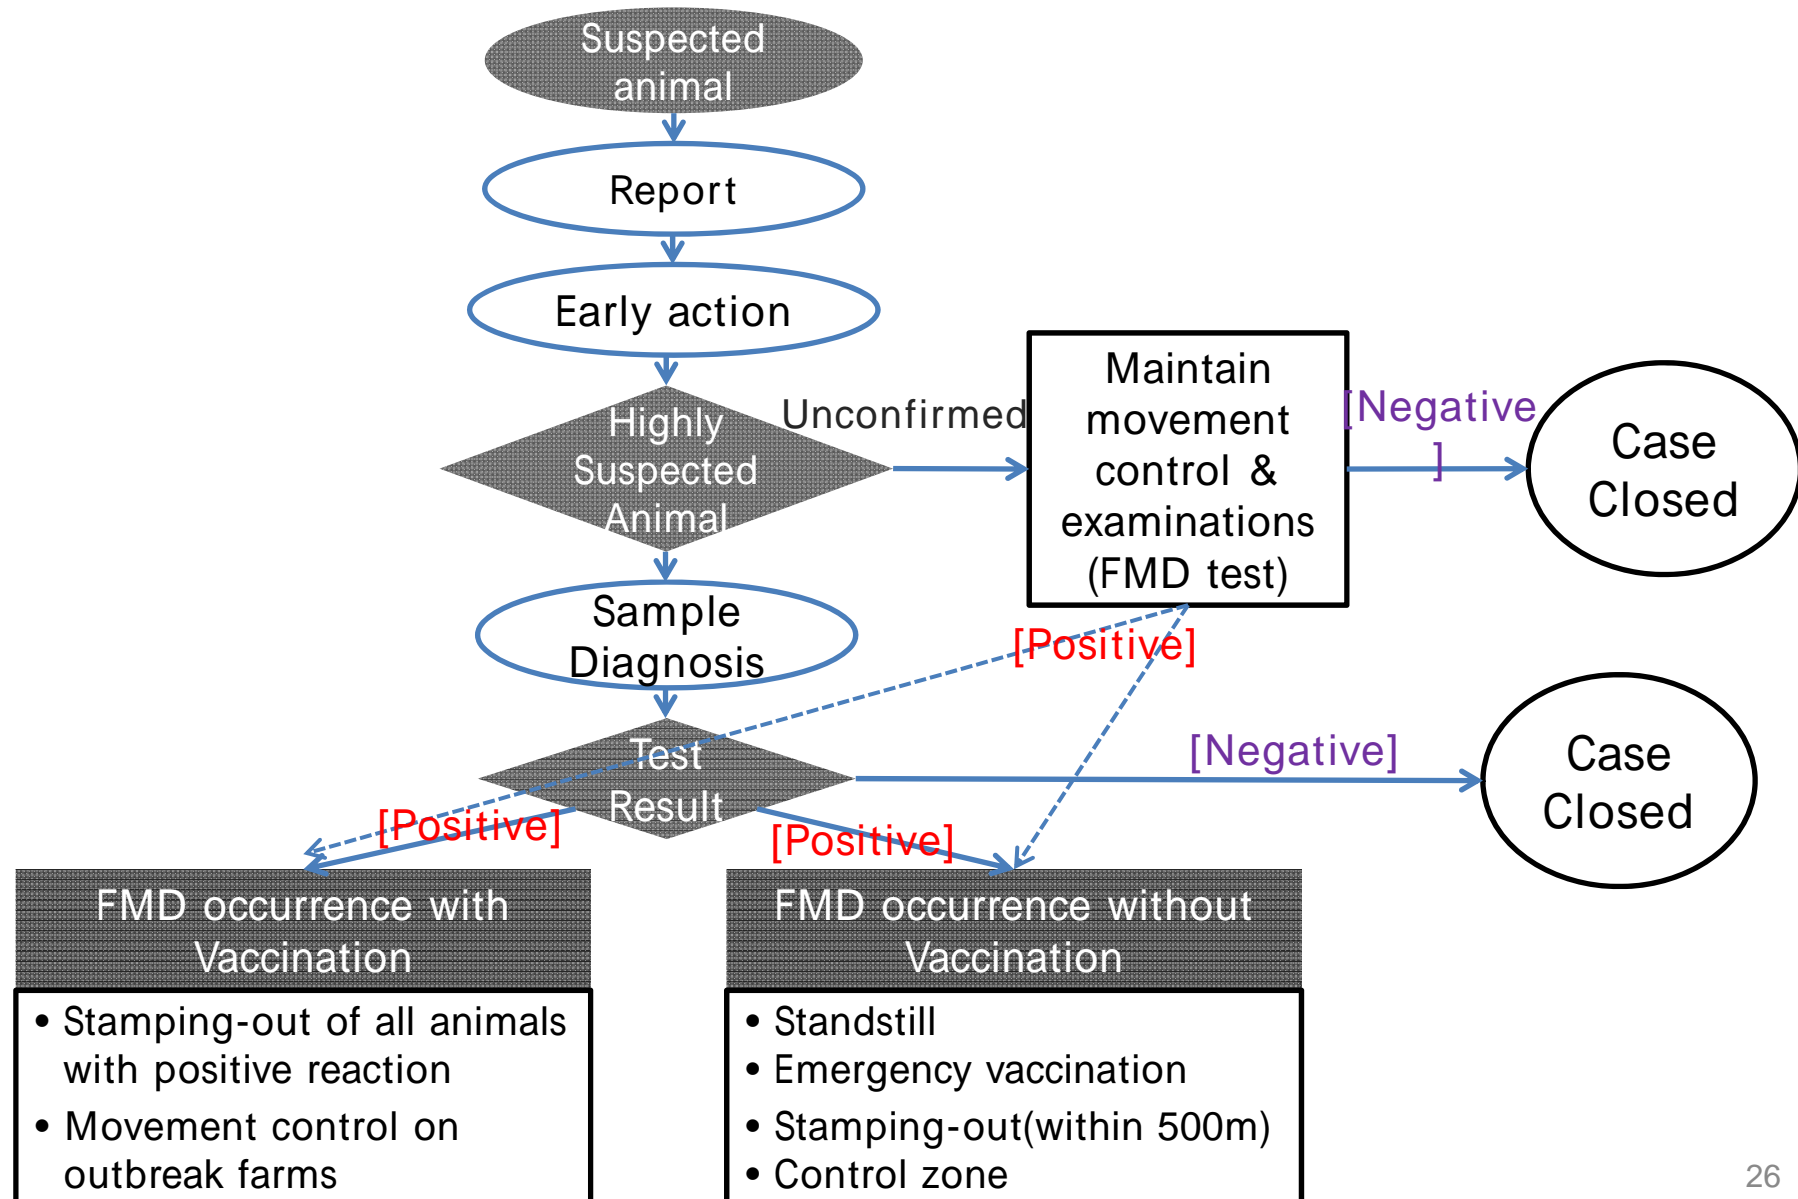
Suspected animal

Report

Early action

Highly Suspected Animal

Unconfirmed

Maintain movement control & examinations (FMD test)

[Negative ]

Case Closed

Sample Diagnosis

[Positive]

Test Result

[Negative]

Case Closed

[Positive]

[Positive]

FMD occurrence with Vaccination

• Stamping-out of all animals with positive reaction
• Movement control on outbreak farms

FMD occurrence without Vaccination

• Standstill
• Emergency vaccination
• Stamping-out(within 500m)
• Control zone

26